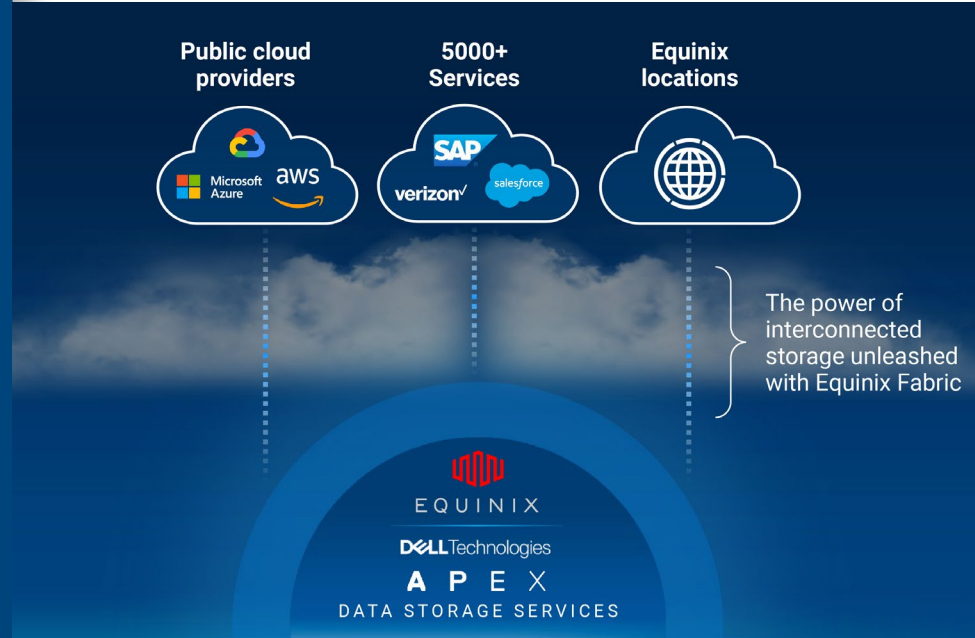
Public cloud providers

5000+ Services

Equinix locations

Microsoft Azure

aws

SAP

verizon✓

salesforce

The power of interconnected storage unleashed with Equinix Fabric

EQUINIX

DELL Technologies

APEX

DATA STORAGE SERVICES